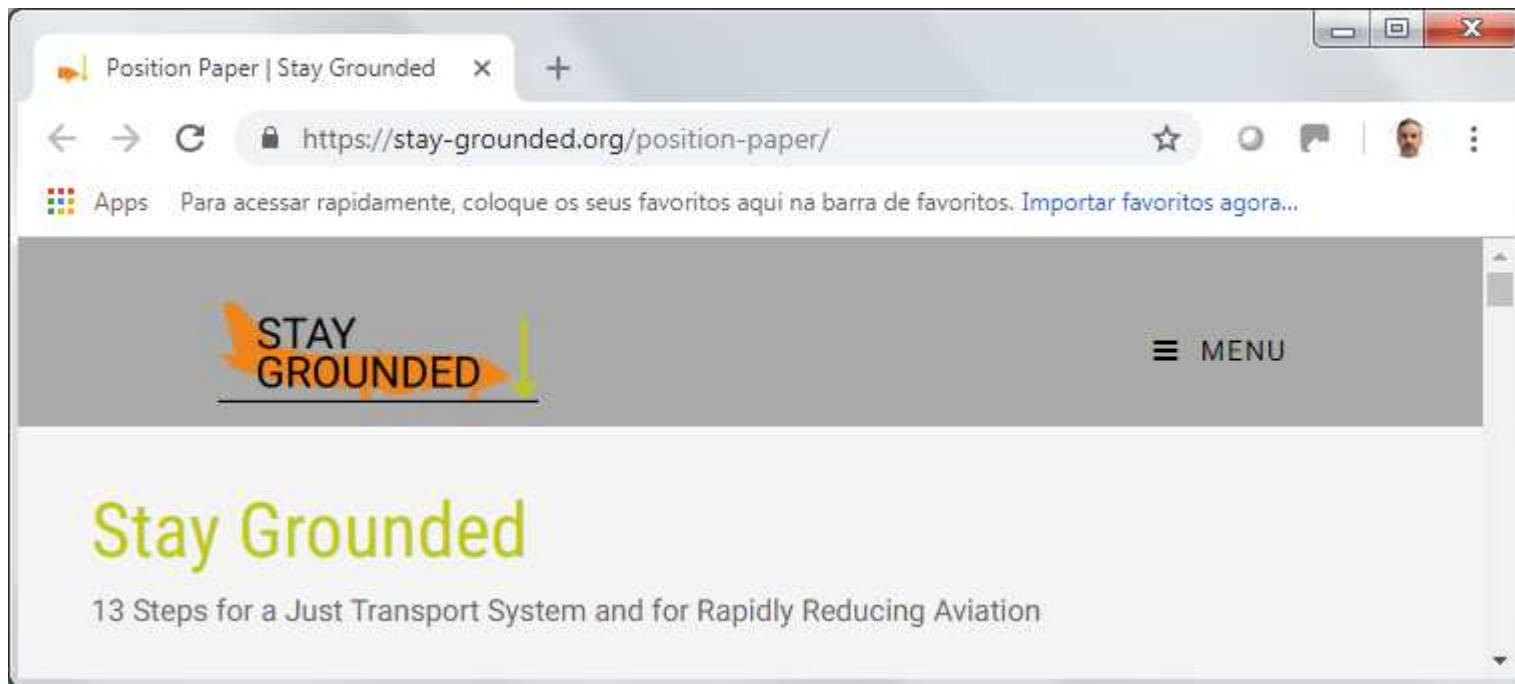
Position Paper | Stay Grounded

https://stay-grounded.org/position-paper/

Apps Para acessar rapidamente, coloque os seus favoritos aqui na barra de favoritos. Importar favoritos agora...

STAY GROUNDED

MENU

Stay Grounded

13 Steps for a Just Transport System and for Rapidly Reducing Aviation